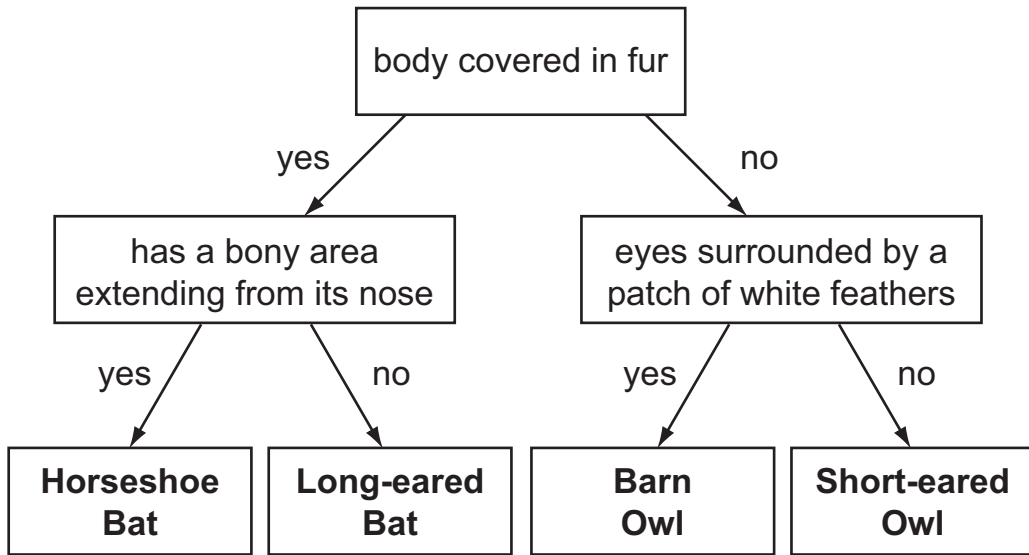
body covered in fur

yes

no

has a bony area extending from its nose

eyes surrounded by a patch of white feathers

yes

no

yes

no

**Horseshoe Bat**

**Long-eared Bat**

**Barn Owl**

**Short-eared Owl**